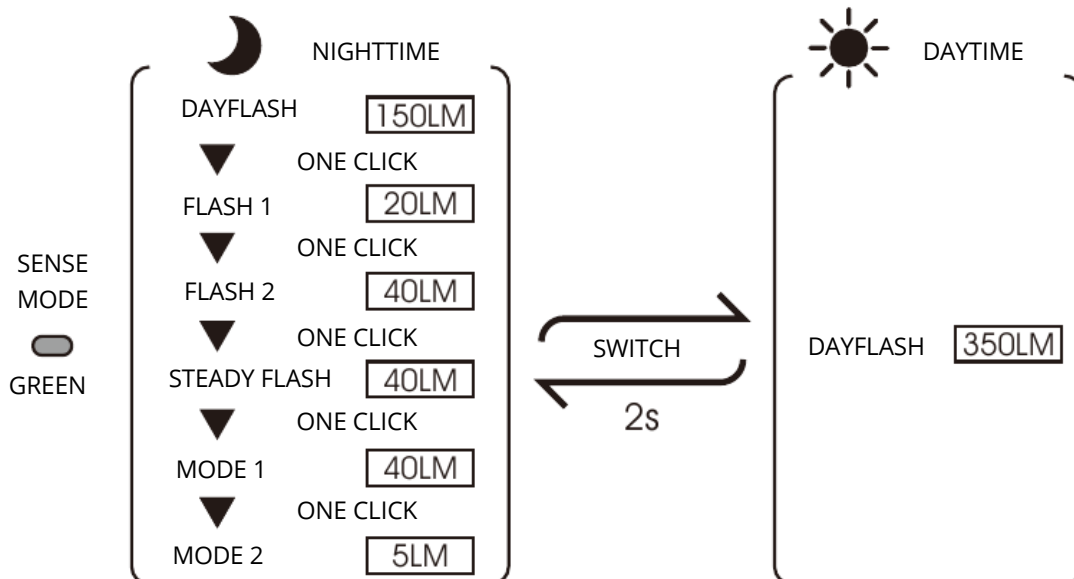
NIGHTTIME

DAYTIME

DAYFLASH 150LM

ONE CLICK

FLASH 1 20LM

ONE CLICK

SENSE MODE

GREEN

FLASH 2 40LM

ONE CLICK

STEADY FLASH 40LM

ONE CLICK

MODE 1 40LM

ONE CLICK

MODE 2 5LM

SWITCH

2s

DAYFLASH 350LM